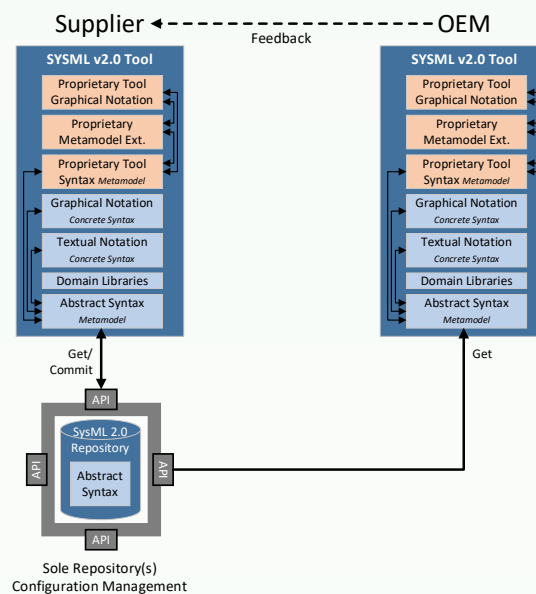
Supplier OEM

Feedback

SYSML v2.0 Tool

Proprietary Tool Graphical Notation

Proprietary Metamodel Ext.

Proprietary Tool Syntax *Metamodel*

Graphical Notation *Concrete Syntax*

Textual Notation *Concrete Syntax*

Domain Libraries

Abstract Syntax *Metamodel*

SYSML v2.0 Tool

Proprietary Tool Graphical Notation

Proprietary Metamodel Ext.

Proprietary Tool Syntax *Metamodel*

Graphical Notation *Concrete Syntax*

Textual Notation *Concrete Syntax*

Domain Libraries

Abstract Syntax *Metamodel*

Get/ Commit

Get

API

API

SysML 2.0 Repository

Abstract Syntax

API

API

Sole Repository(s) Configuration Management